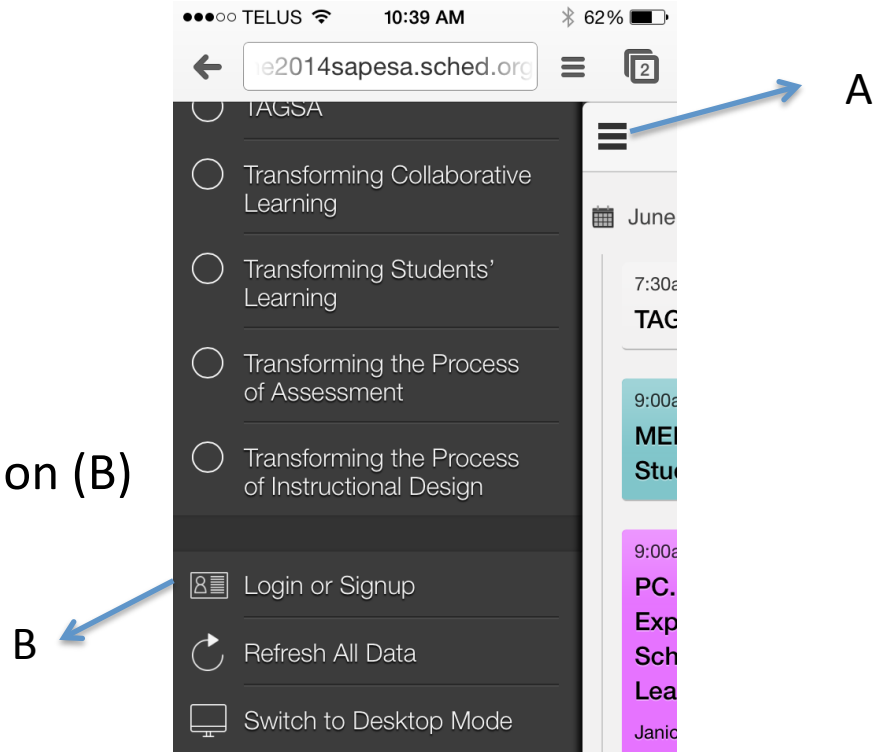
●●●○○ TELUS 10:39 AM 62%

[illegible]e2014sapesa.sched.org

2

A

TAGSA

Transforming Collaborative Learning

Transforming Students' Learning

Transforming the Process of Assessment

Transforming the Process of Instructional Design

on (B)

Login or Signup

Refresh All Data

Switch to Desktop Mode

B

June

7:30a

TAG

9:00a

MEI

Stu

9:00a

PC.

Exp

Sch

Lea

Janic